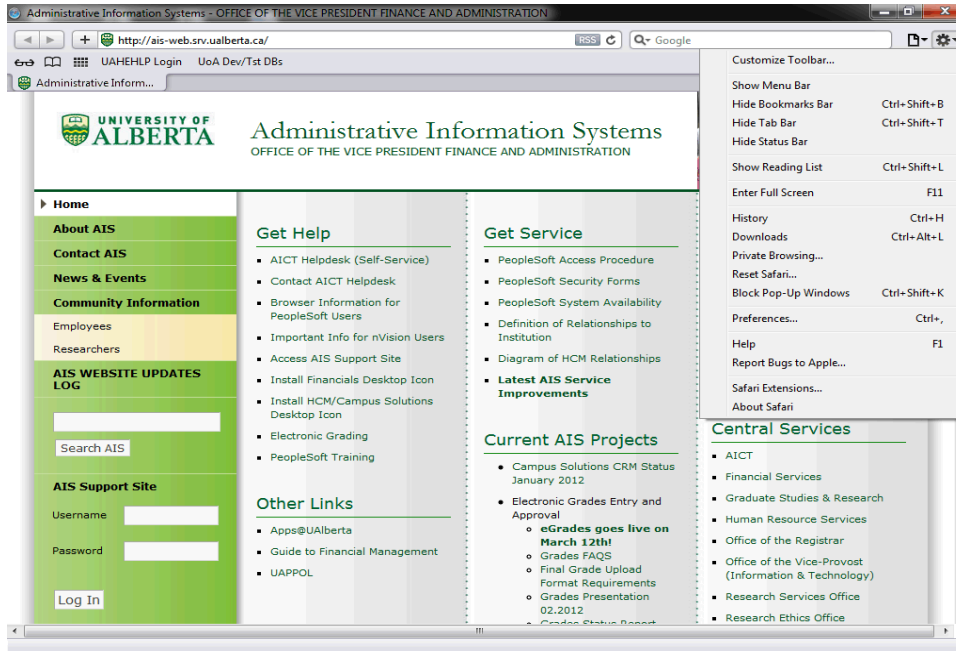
Administrative Information Systems - OFFICE OF THE VICE PRESIDENT FINANCE AND ADMINISTRATION

http://ais-web.srv.ualberta.ca/
RSS
Google

UAHEHLP Login UoA Dev/Tst DBs

Administrative Inform...

UNIVERSITY OF ALBERTA

Administrative Information Systems
OFFICE OF THE VICE PRESIDENT FINANCE AND ADMINISTRATION

Home
About AIS
Contact AIS
News & Events
Community Information
Employees
Researchers
AIS WEBSITE UPDATES LOG

Search AIS

AIS Support Site
Username
Password
Log In

Get Help
- AICT Helpdesk (Self-Service)
- Contact AICT Helpdesk
- Browser Information for PeopleSoft Users
- Important Info for nVision Users
- Access AIS Support Site
- Install Financials Desktop Icon
- Install HCM/Campus Solutions Desktop Icon
- Electronic Grading
- PeopleSoft Training

Other Links
- Apps@UAlberta
- Guide to Financial Management
- UAPPOL

Get Service
- PeopleSoft Access Procedure
- PeopleSoft Security Forms
- PeopleSoft System Availability
- Definition of Relationships to Institution
- Diagram of HCM Relationships
- Latest AIS Service Improvements

Current AIS Projects
- Campus Solutions CRM Status January 2012
- Electronic Grades Entry and Approval
  - eGrades goes live on March 12th!
  - Grades FAQS
  - Final Grade Upload Format Requirements
  - Grades Presentation 02.2012
  - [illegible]

Central Services
- AICT
- Financial Services
- Graduate Studies & Research
- Human Resource Services
- Office of the Registrar
- Office of the Vice-Provost (Information & Technology)
- Research Services Office
- Research Ethics Office

Customize Toolbar...
Show Menu Bar
Hide Bookmarks Bar Ctrl+Shift+B
Hide Tab Bar Ctrl+Shift+T
Hide Status Bar
Show Reading List Ctrl+Shift+L
Enter Full Screen F11
History Ctrl+H
Downloads Ctrl+Alt+L
Private Browsing...
Reset Safari...
Block Pop-Up Windows Ctrl+Shift+K
Preferences... Ctrl+,
Help F1
Report Bugs to Apple...
Safari Extensions...
About Safari